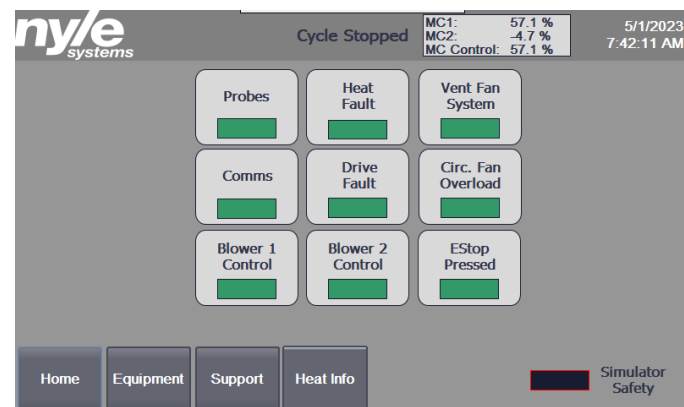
nyle systems

Cycle Stopped

| MC1: | 57.1 % |
|---|---|
| MC2: | -4.7 % |
| MC Control: | 57.1 % |

5/1/2023
7:42:11 AM

Probes

Heat Fault

Vent Fan System

Comms

Drive Fault

Circ. Fan Overload

Blower 1 Control

Blower 2 Control

EStop Pressed

Home

Equipment

Support

Heat Info

Simulator Safety